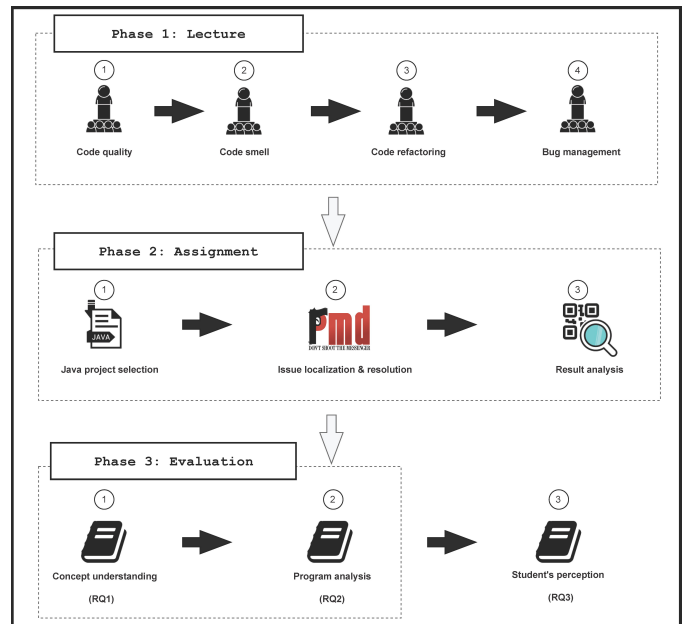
Phase 1: Lecture

1
Code quality

2
Code smell

3
Code refactoring

4
Bug management

Phase 2: Assignment

1
JAVA
Java project selection

2
pmd
DON'T SHOOT THE MESSENGER
Issue localization & resolution

3
Result analysis

Phase 3: Evaluation

1
Concept understanding
(RQ1)

2
Program analysis
(RQ2)

3
Student's perception
(RQ3)